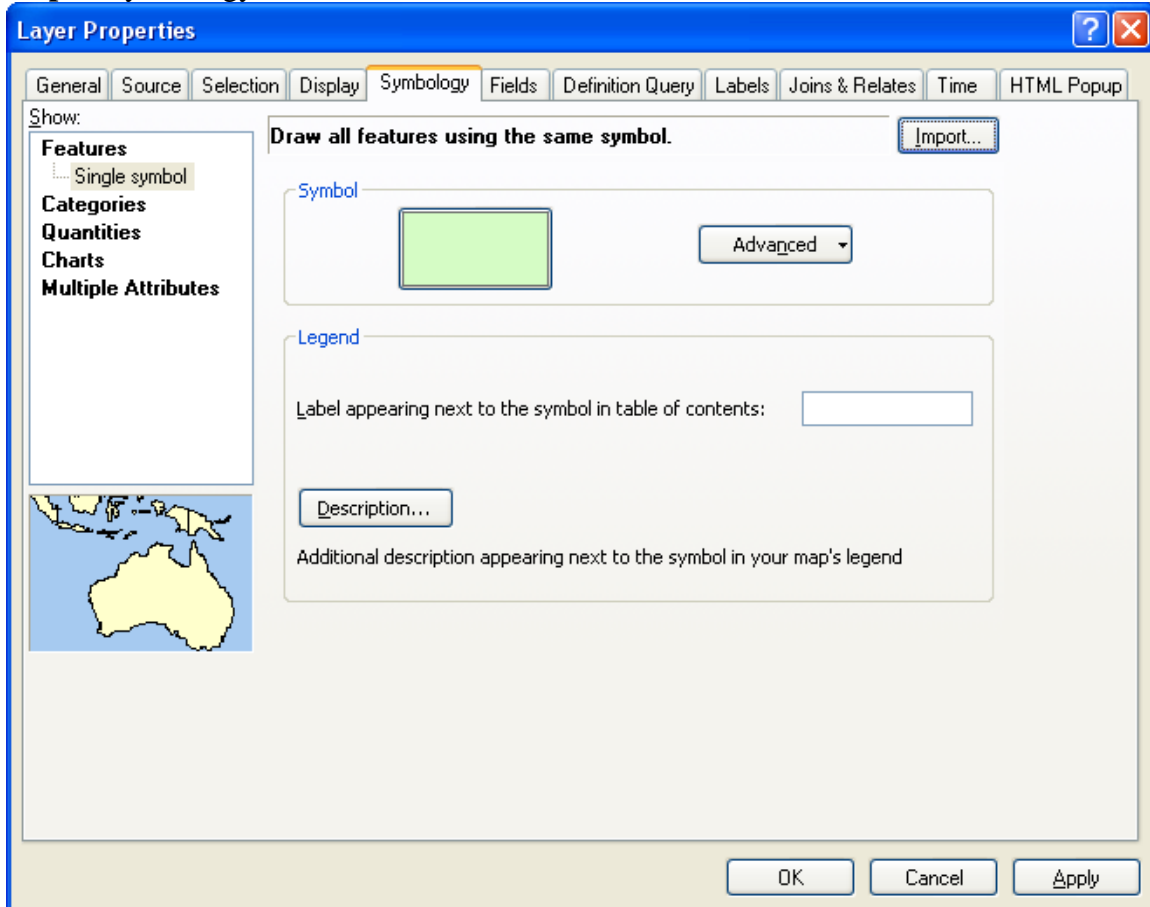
Layer Properties

General | Source | Selection | Display | Symbology | Fields | Definition Query | Labels | Joins & Relates | Time | HTML Popup

Show:
Features
Single symbol
Categories
Quantities
Charts
Multiple Attributes

Draw all features using the same symbol.

Import...

Symbol

Advanced

Legend

Label appearing next to the symbol in table of contents:

Description...

Additional description appearing next to the symbol in your map's legend

OK
Cancel
Apply